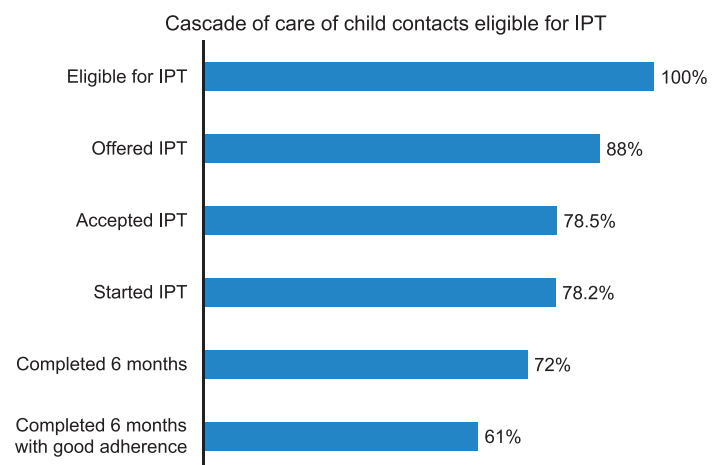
Cascade of care of child contacts eligible for IPT

| | |
|---|---|
| Eligible for IPT | 100% |
| Offered IPT | 88% |
| Accepted IPT | 78.5% |
| Started IPT | 78.2% |
| Completed 6 months | 72% |
| Completed 6 months with good adherence | 61% |